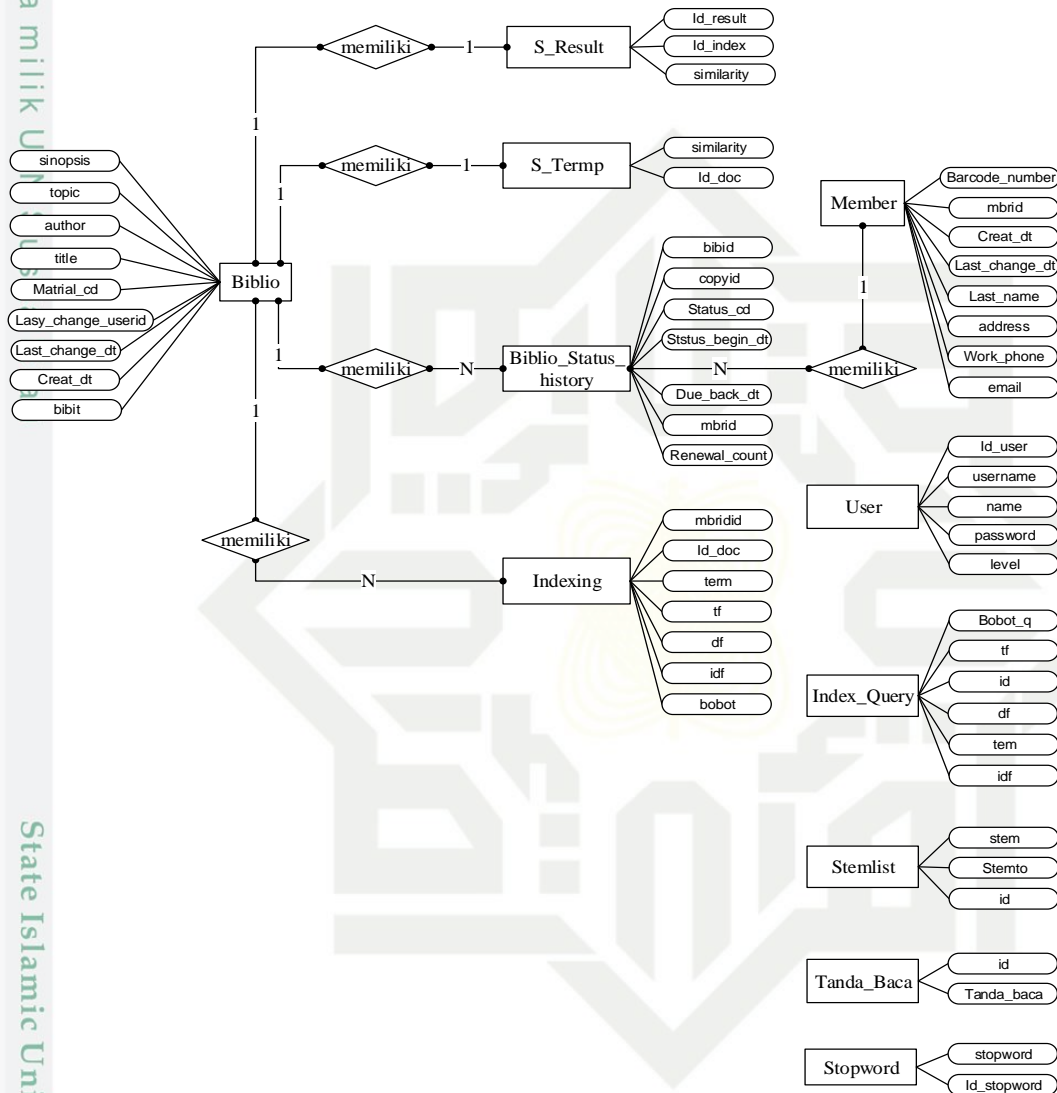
a milik U
State Islamic Un

memiliki
1
S_Result
Id_result
Id_index
similarity

1
memiliki
1
S_Termp
similarity
Id_doc

sinopsis
topic
author
title
Matrial_cd
Lasy_change_userid
Last_change_dt
Creat_dt
bibit

1
Biblio

Member
Barcode_number
mbrid
Creat_dt
Last_change_dt
Last_name
address
Work_phone
email

bibid
copyid
Status_cd
Ststus_begin_dt
Due_back_dt
mbrid
Renewal_count

1
memiliki
N
Biblio_Status_history
N
memiliki
1

1

User
Id_user
username
name
password
level

memiliki
N
Indexing
mbridid
Id_doc
term
tf
df
idf
bobot

Index_Query
Bobot_q
tf
id
df
tem
idf

Stemlist
stem
Stemto
id

Tanda_Baca
id
Tanda_baca

Stopword
stopword
Id_stopword